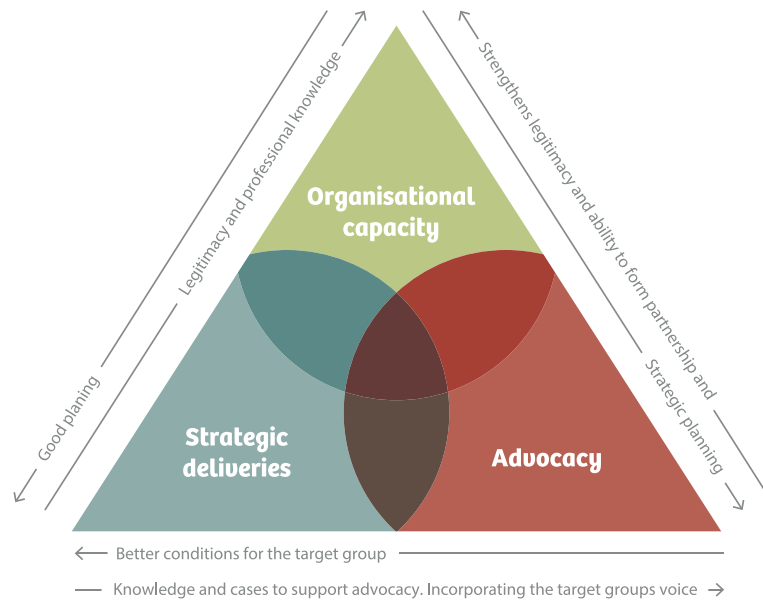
Legitimacy and professional knowledge

Good planing

Strengthens legitimacy and ability to form partnership and

Strategic planning

Organisational capacity

Strategic deliveries

Advocacy

Better conditions for the target group

Knowledge and cases to support advocacy. Incorporating the target groups voice